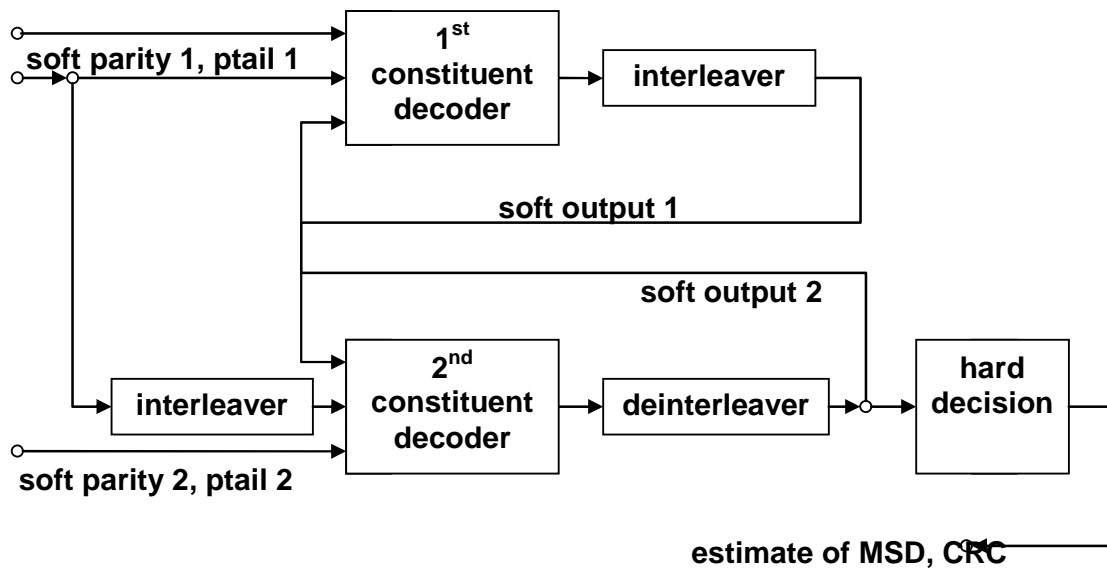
soft parity 1, ptail 1

1$^{st}$ constituent decoder

interleaver

soft output 1

soft output 2

2$^{nd}$ constituent decoder

interleaver

deinterleaver

hard decision

soft parity 2, ptail 2

estimate of MSD, CRC